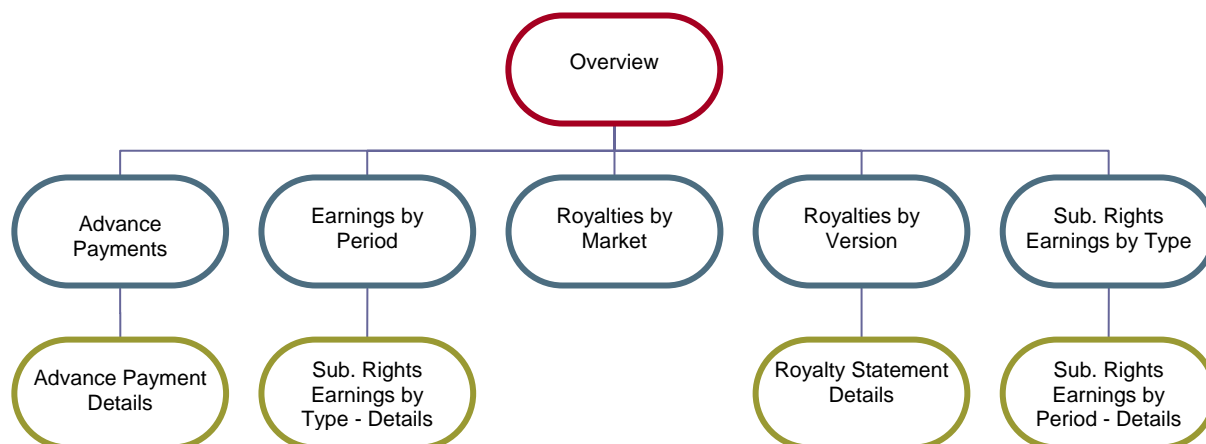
Overview

Advance Payments

Earnings by Period

Royalties by Market

Royalties by Version

Sub. Rights Earnings by Type

Advance Payment Details

Sub. Rights Earnings by Type - Details

Royalty Statement Details

Sub. Rights Earnings by Period - Details